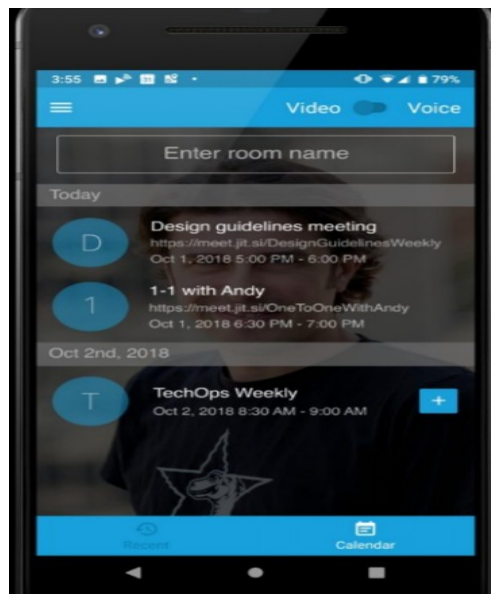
3:55 79%

Video Voice

Enter room name

Today

D
Design guidelines meeting
https://meet.jit.si/DesignGuidelinesWeekly
Oct 1, 2018 5:00 PM - 6:00 PM

1
1-1 with Andy
https://meet.jit.si/OneToOneWithAndy
Oct 1, 2018 6:30 PM - 7:00 PM

Oct 2nd, 2018

T
TechOps Weekly
Oct 2, 2018 8:30 AM - 9:00 AM

+

Recent

Calendar